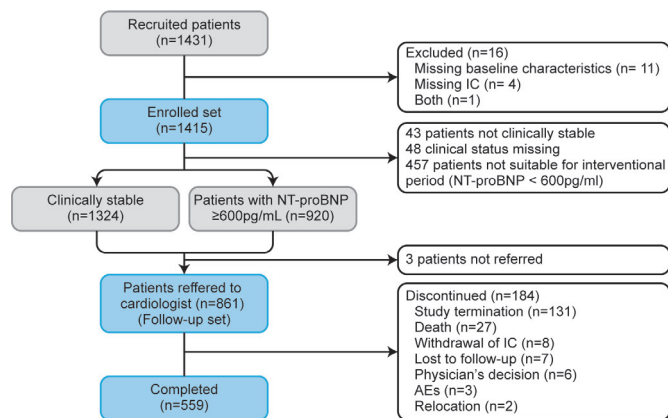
Recruited patients
(n=1431)

Excluded (n=16)
Missing baseline characteristics (n= 11)
Missing IC (n= 4)
Both (n=1)

Enrolled set
(n=1415)

43 patients not clinically stable
48 clinical status missing
457 patients not suitable for interventional period (NT-proBNP < 600pg/ml)

Clinically stable
(n=1324)

Patients with NT-proBNP
≥600pg/mL (n=920)

3 patients not referred

Patients reffered to cardiologist (n=861)
(Follow-up set)

Discontinued (n=184)
Study termination (n=131)
Death (n=27)
Withdrawal of IC (n=8)
Lost to follow-up (n=7)
Physician's decision (n=6)
AEs (n=3)
Relocation (n=2)

Completed
(n=559)